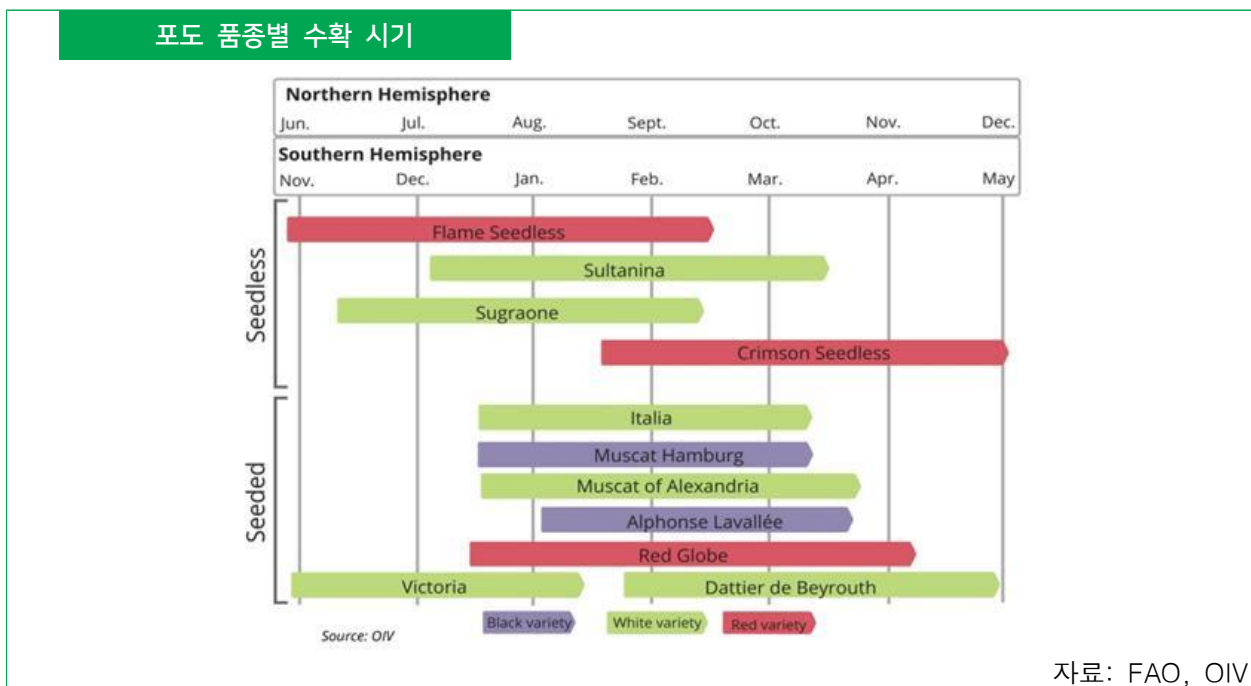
포도 품종별 수확 시기

Northern Hemisphere
Jun. Jul. Aug. Sept. Oct. Nov. Dec.

Southern Hemisphere
Nov. Dec. Jan. Feb. Mar. Apr. May

Seedless
Flame Seedless
Sultanina
Sugraone
Crimson Seedless

Seeded
Italia
Muscat Hamburg
Muscat of Alexandria
Alphonse Lavallée
Red Globe
Victoria
Dattier de Beyrouth

Source: OIV

Black variety
White variety
Red variety

자료: FAO, OIV